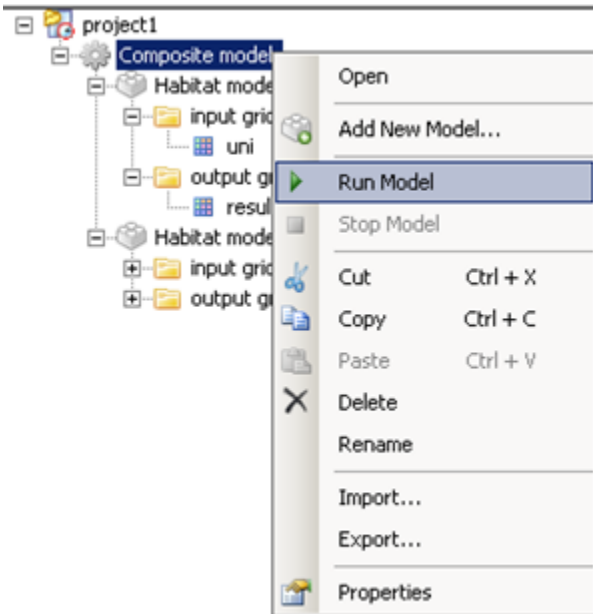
project1
Composite model
Habitat mode
input gric
uni
output gi
resul
Habitat mode
input gric
output gi

Open
Add New Model...
Run Model
Stop Model
Cut Ctrl + X
Copy Ctrl + C
Paste Ctrl + V
Delete
Rename
Import...
Export...
Properties